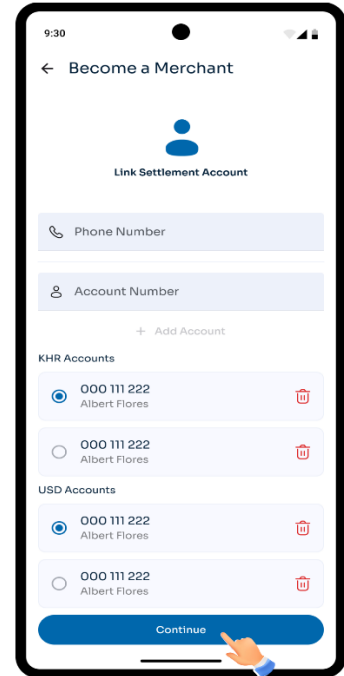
9:30

← Become a Merchant

Link Settlement Account

Phone Number

Account Number

+ Add Account

KHR Accounts

000 111 222
Albert Flores

000 111 222
Albert Flores

USD Accounts

000 111 222
Albert Flores

000 111 222
Albert Flores

Continue